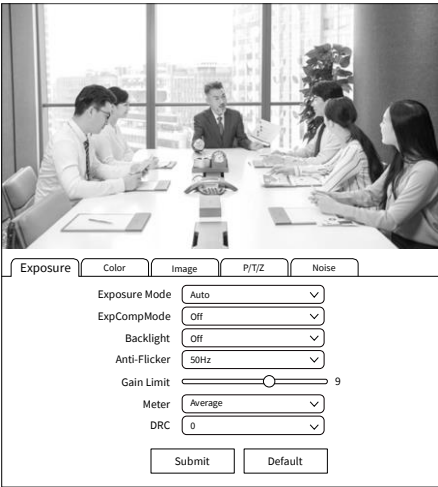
Exposure Color Image P/T/Z Noise

| | |
|---|---|
| Exposure Mode | Auto |
| ExpCompMode | Off |
| Backlight | Off |
| Anti-Flicker | 50Hz |
| Gain Limit | 9 |
| Meter | Average |
| DRC | 0 |

Submit Default